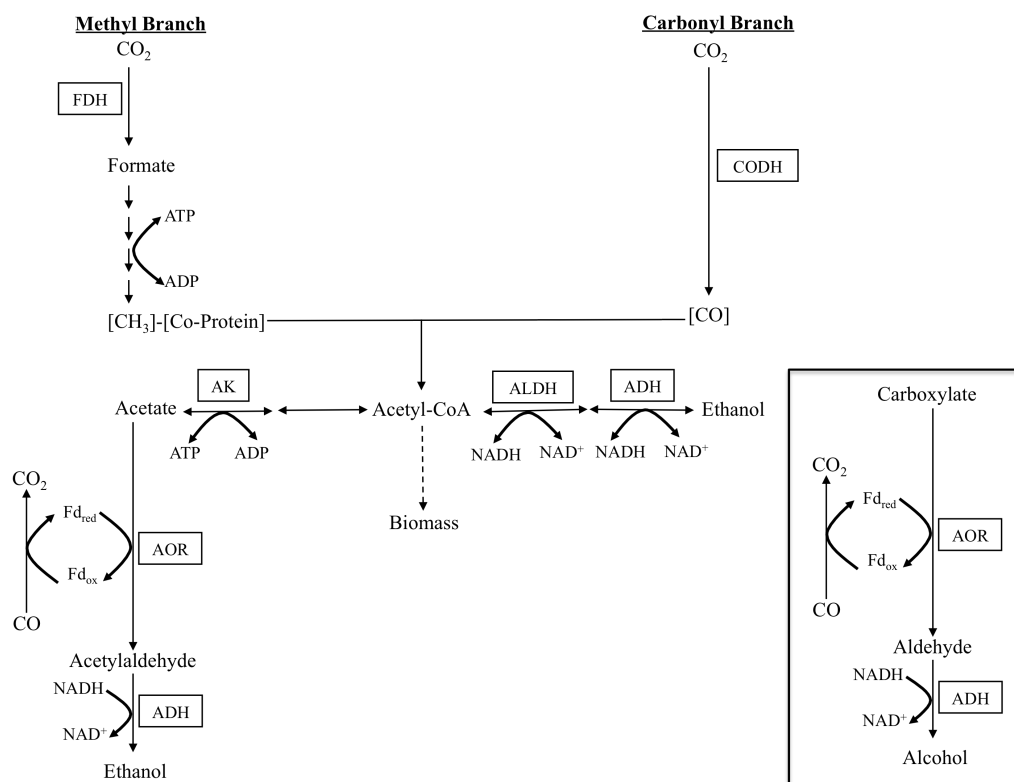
Methyl Branch

$CO_2$

FDH

Formate

ATP

ADP

$[CH_3]$-[Co-Protein]

Carbonyl Branch

$CO_2$

CODH

[CO]

AK

Acetate

ATP ADP

Acetyl-CoA

Biomass

ALDH

NADH $NAD^+$

ADH

NADH $NAD^+$

Ethanol

$CO_2$

$Fd_{red}$

AOR

$Fd_{ox}$

CO

Acetylaldehyde

NADH

ADH

$NAD^+$

Ethanol

Carboxylate

$CO_2$

$Fd_{red}$

AOR

$Fd_{ox}$

CO

Aldehyde

NADH

ADH

$NAD^+$

Alcohol